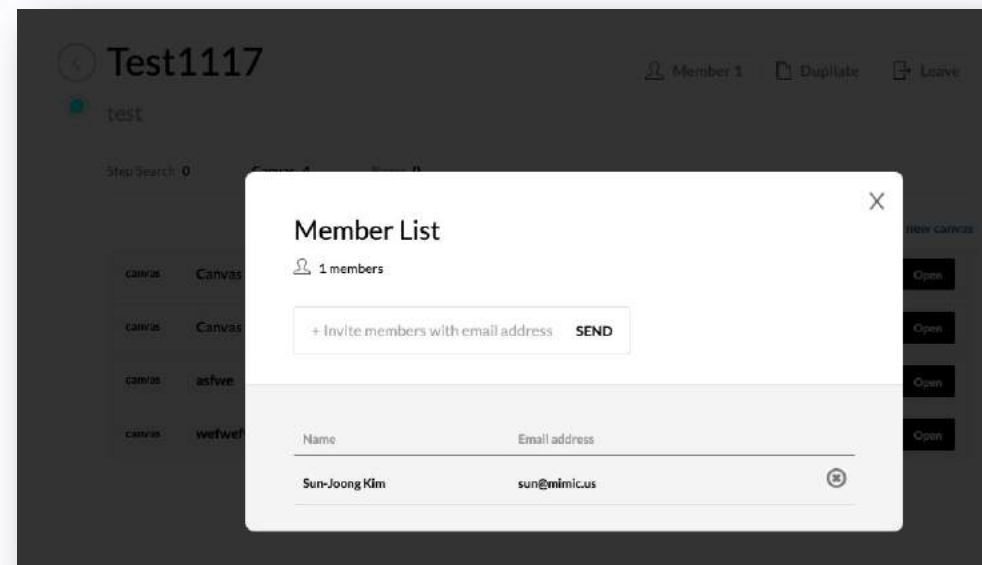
Test1117

Member 1 Duplicate Leave

test

Step Search 0 Canvas 4 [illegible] 0

new canvas

canvas Canvas Open

canvas Canvas Open

canvas asfwe Open

canvas wefwef Open

Member List

1 members

+ Invite members with email address SEND

| Name | Email address |
|---|---|
| Sun-Joong Kim | sun@mimic.us |